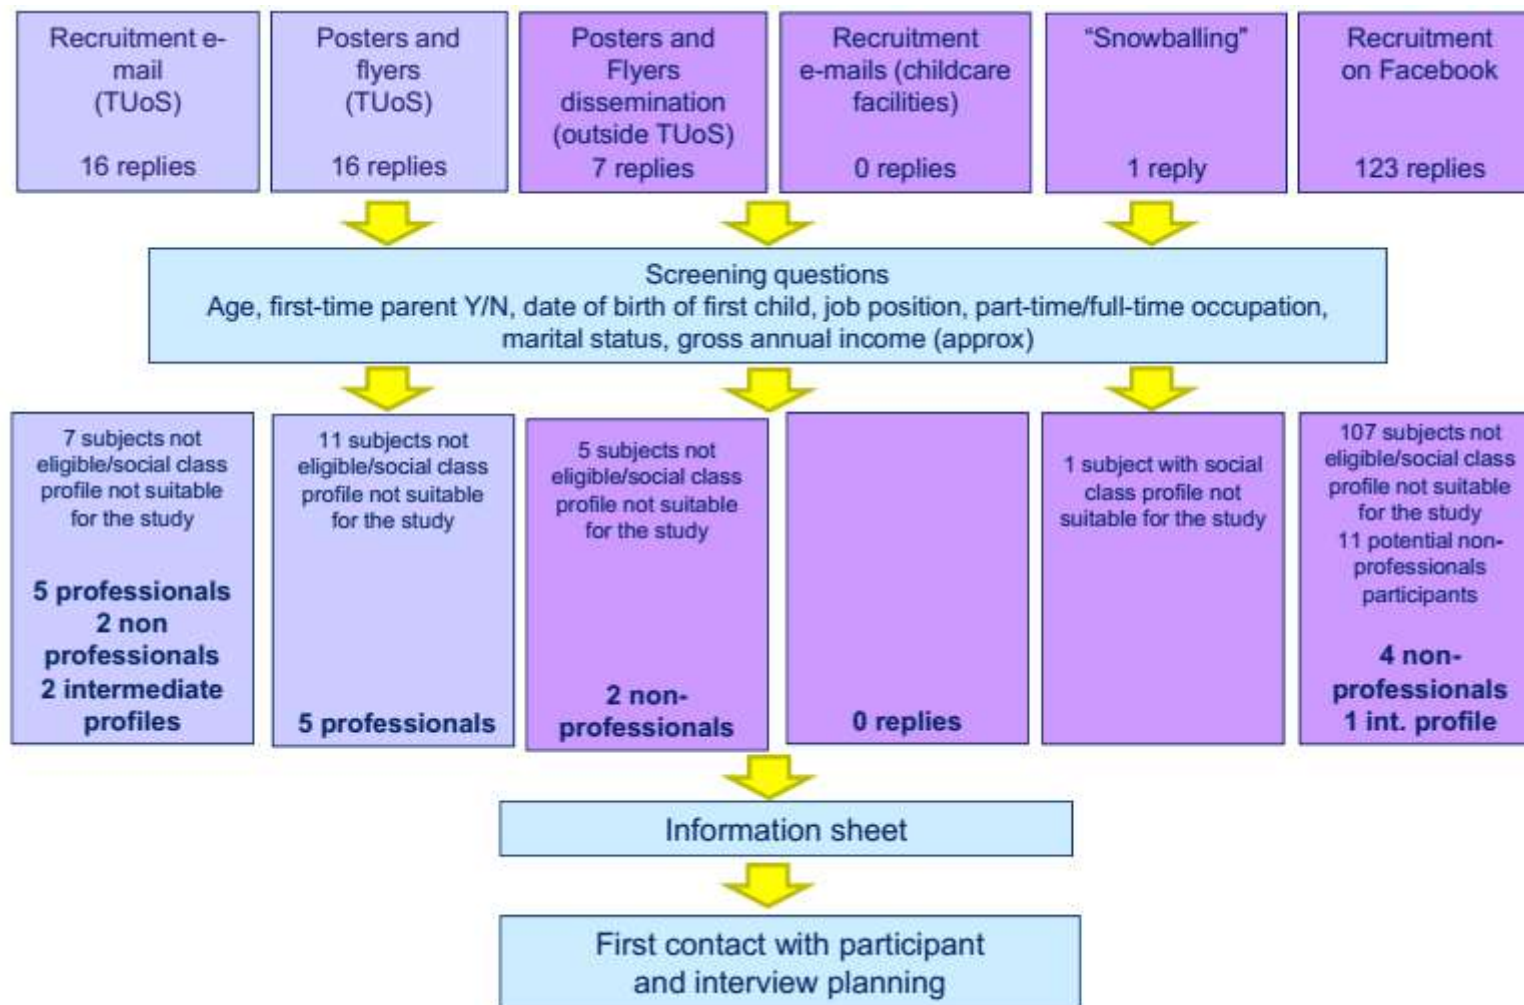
Recruitment e-mail (TUoS)

16 replies

Posters and flyers (TUoS)

16 replies

Posters and Flyers dissemination (outside TUoS)

7 replies

Recruitment e-mails (childcare facilities)

0 replies

"Snowballing"

1 reply

Recruitment on Facebook

123 replies

Screening questions
Age, first-time parent Y/N, date of birth of first child, job position, part-time/full-time occupation, marital status, gross annual income (approx)

7 subjects not eligible/social class profile not suitable for the study

5 professionals
2 non professionals
2 intermediate profiles

11 subjects not eligible/social class profile not suitable for the study

5 professionals

5 subjects not eligible/social class profile not suitable for the study

2 non-professionals

0 replies

1 subject with social class profile not suitable for the study

107 subjects not eligible/social class profile not suitable for the study
11 potential non-professionals participants

4 non-professionals
1 int. profile

Information sheet

First contact with participant and interview planning